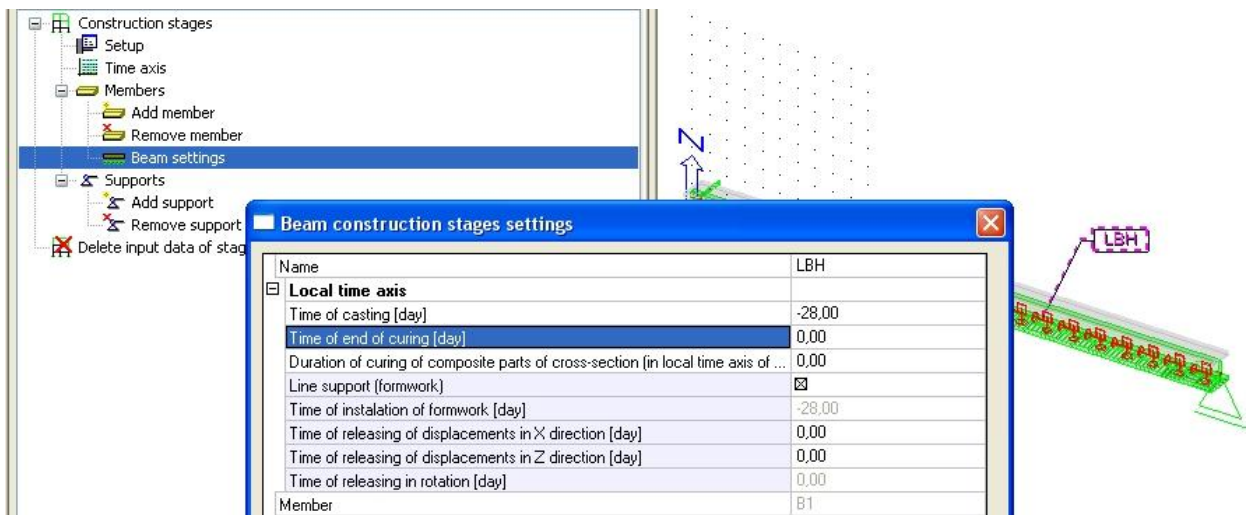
Construction stages
Setup
Time axis
Members
Add member
Remove member
Beam settings
Supports
Add support
Remove support
Delete input data of stag

Beam construction stages settings

| Name | LBH |
|---|---|
| Local time axis | |
| Time of casting [day] | -28,00 |
| Time of end of curing [day] | 0,00 |
| Duration of curing of composite parts of cross-section (in local time axis of ... | 0,00 |
| Line support (formwork) | ☒ |
| Time of instalation of formwork [day] | -28,00 |
| Time of releasing of displacements in X direction [day] | 0,00 |
| Time of releasing of displacements in Z direction [day] | 0,00 |
| Time of releasing in rotation [day] | 0,00 |
| Member | B1 |

N
LBH